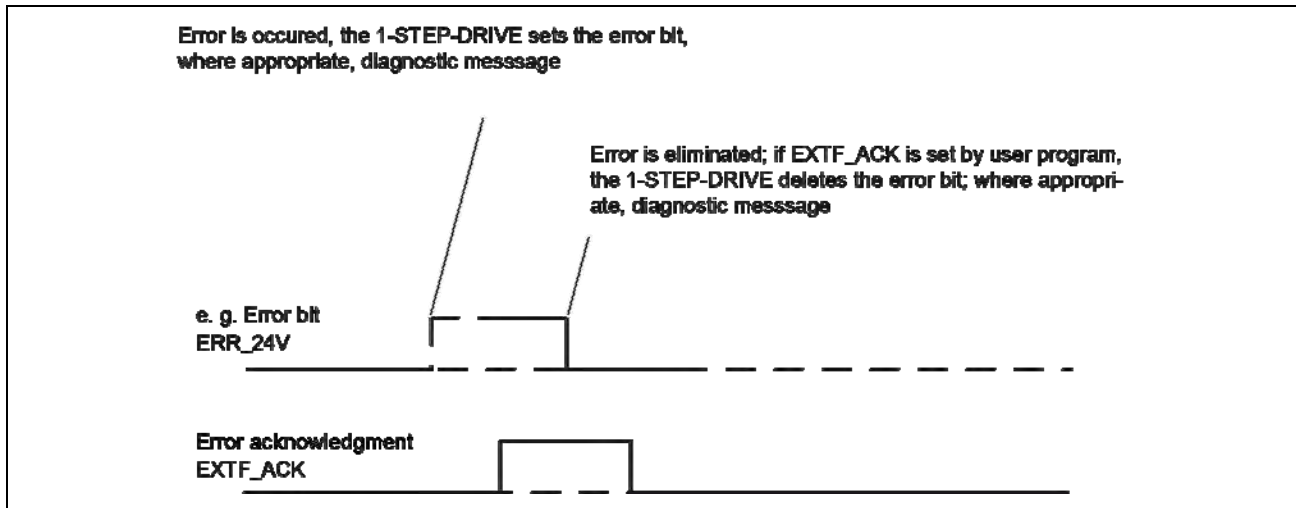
Error is occured, the 1-STEP-DRIVE sets the error bit, where appropriate, diagnostic messsage

Error is eliminated; if EXTF_ACK is set by user program, the 1-STEP-DRIVE deletes the error bit; where appropriate, diagnostic messsage

e. g. Error bit
ERR_24V

Error acknowledgment
EXTF_ACK